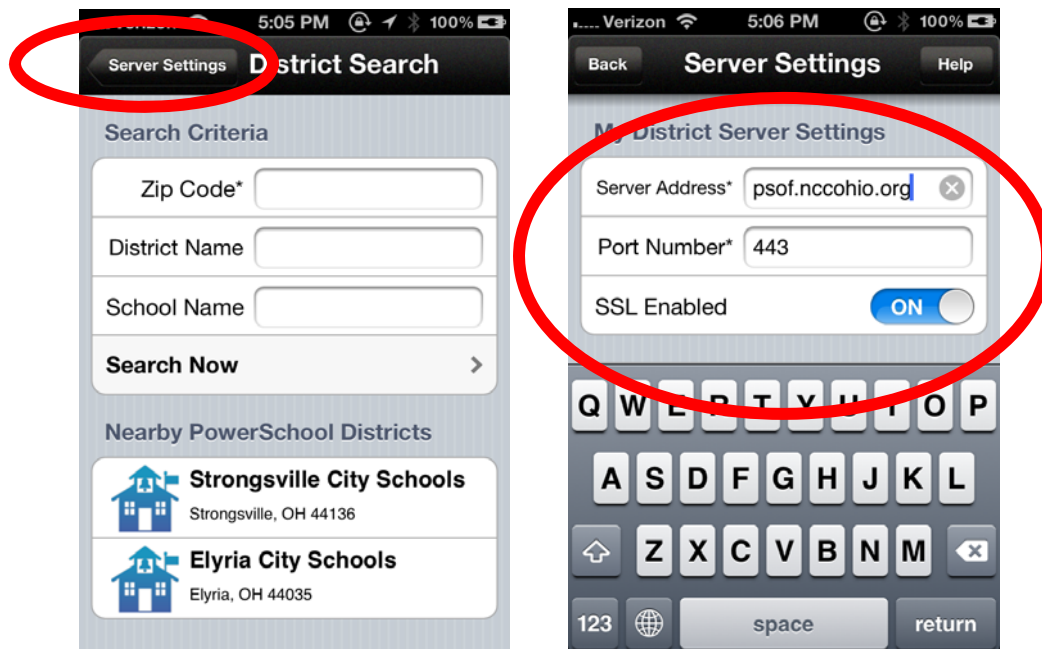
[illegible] 5:05 PM 100%

Server Settings District Search

Search Criteria

Zip Code*

District Name

School Name

Search Now

Nearby PowerSchool Districts

Strongsville City Schools
Strongsville, OH 44136

Elyria City Schools
Elyria, OH 44035

Verizon 5:06 PM 100%

Back Server Settings Help

My District Server Settings

Server Address* psof.nccohio.org

Port Number* 443

SSL Enabled ON

Q W E R T Y U I O P
A S D F G H J K L
Z X C V B N M
123 space return